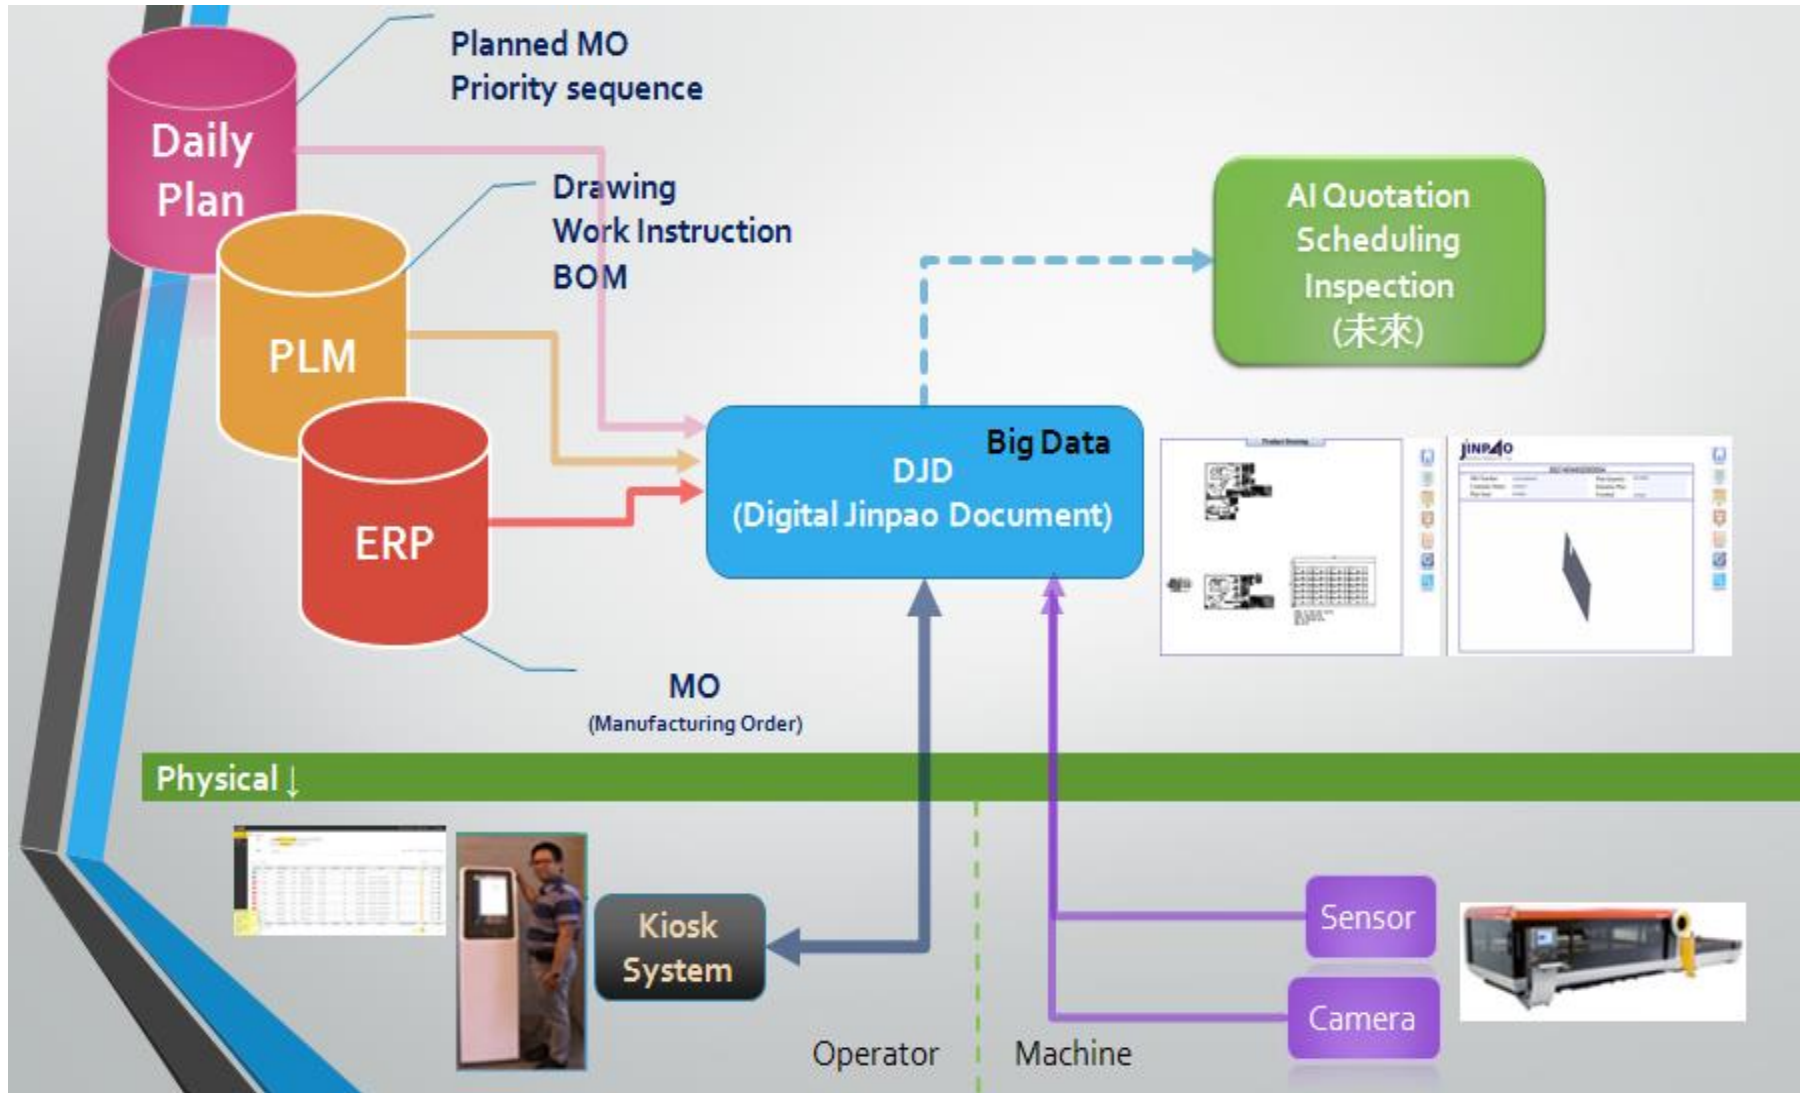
Daily Plan

Planned MO
Priority sequence

PLM

Drawing
Work Instruction
BOM

ERP

AI Quotation
Scheduling
Inspection
(未來)

Big Data
DJD
(Digital Jinpao Document)

JINPAO

MO
(Manufacturing Order)

Physical ↓

Kiosk System

Sensor

Camera

Operator

Machine